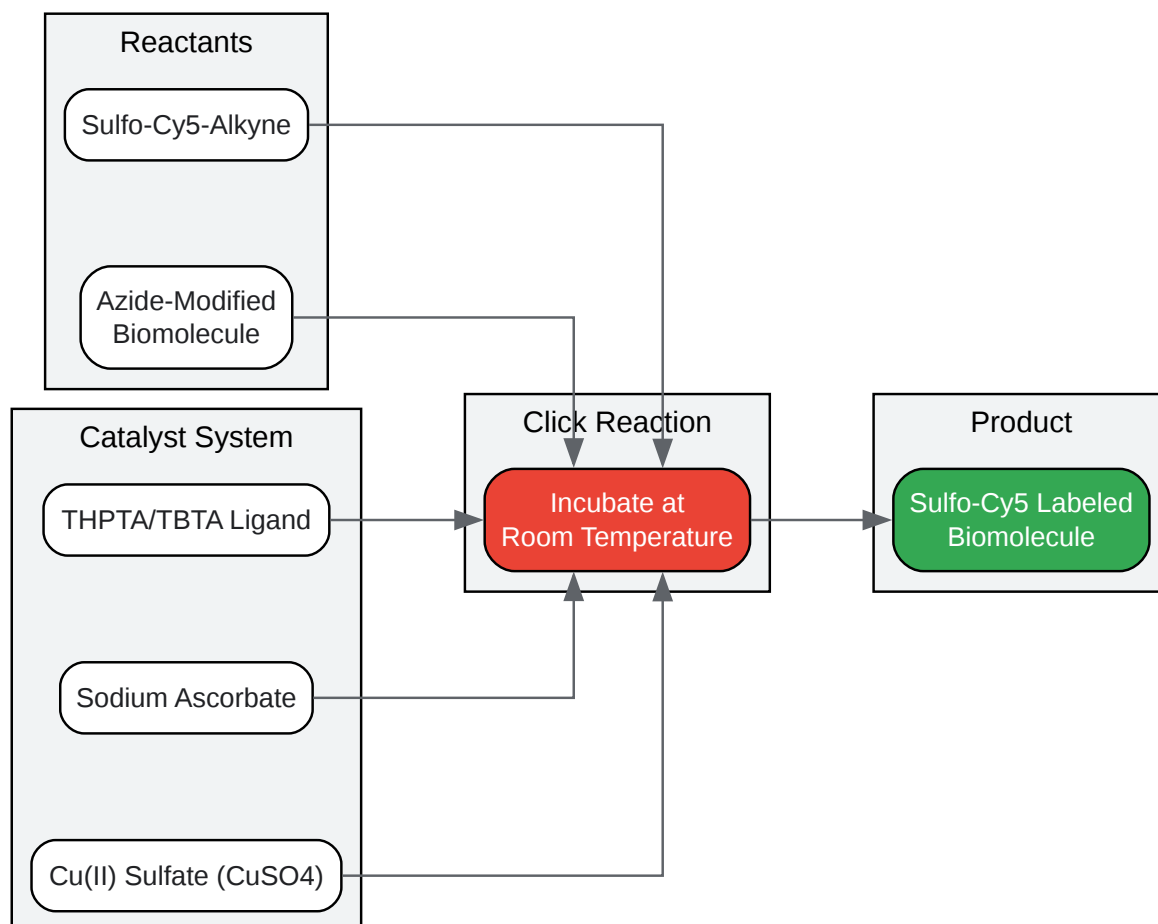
Reactants

Sulfo-Cy5-Alkyne

Azide-Modified Biomolecule

Catalyst System

THPTA/TBTA Ligand

Sodium Ascorbate

Cu(II) Sulfate (CuSO4)

Click Reaction

Incubate at Room Temperature

Product

Sulfo-Cy5 Labeled Biomolecule